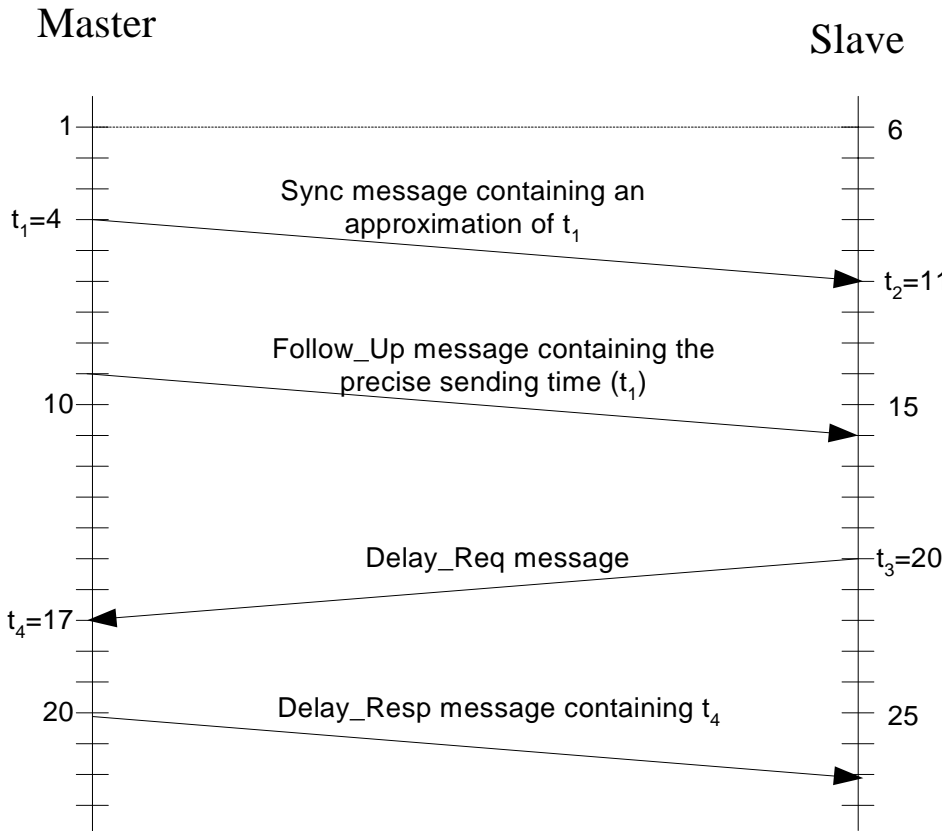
Master

Slave

1

6

$t_1$=4

Sync message containing an approximation of $t_1$

$t_2$=1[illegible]

Follow_Up message containing the precise sending time ($t_1$)

10

15

Delay_Req message

$t_3$=20

$t_4$=17

20

Delay_Resp message containing $t_4$

25